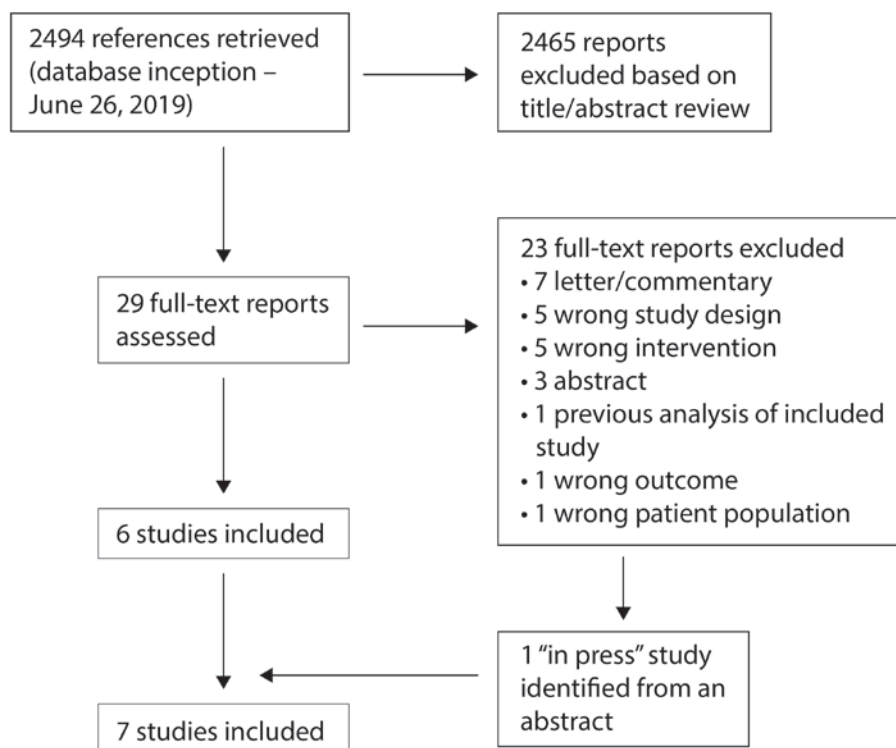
2494 references retrieved (database inception – June 26, 2019)

2465 reports excluded based on title/abstract review

29 full-text reports assessed

23 full-text reports excluded
• 7 letter/commentary
• 5 wrong study design
• 5 wrong intervention
• 3 abstract
• 1 previous analysis of included study
• 1 wrong outcome
• 1 wrong patient population

6 studies included

1 "in press" study identified from an abstract

7 studies included